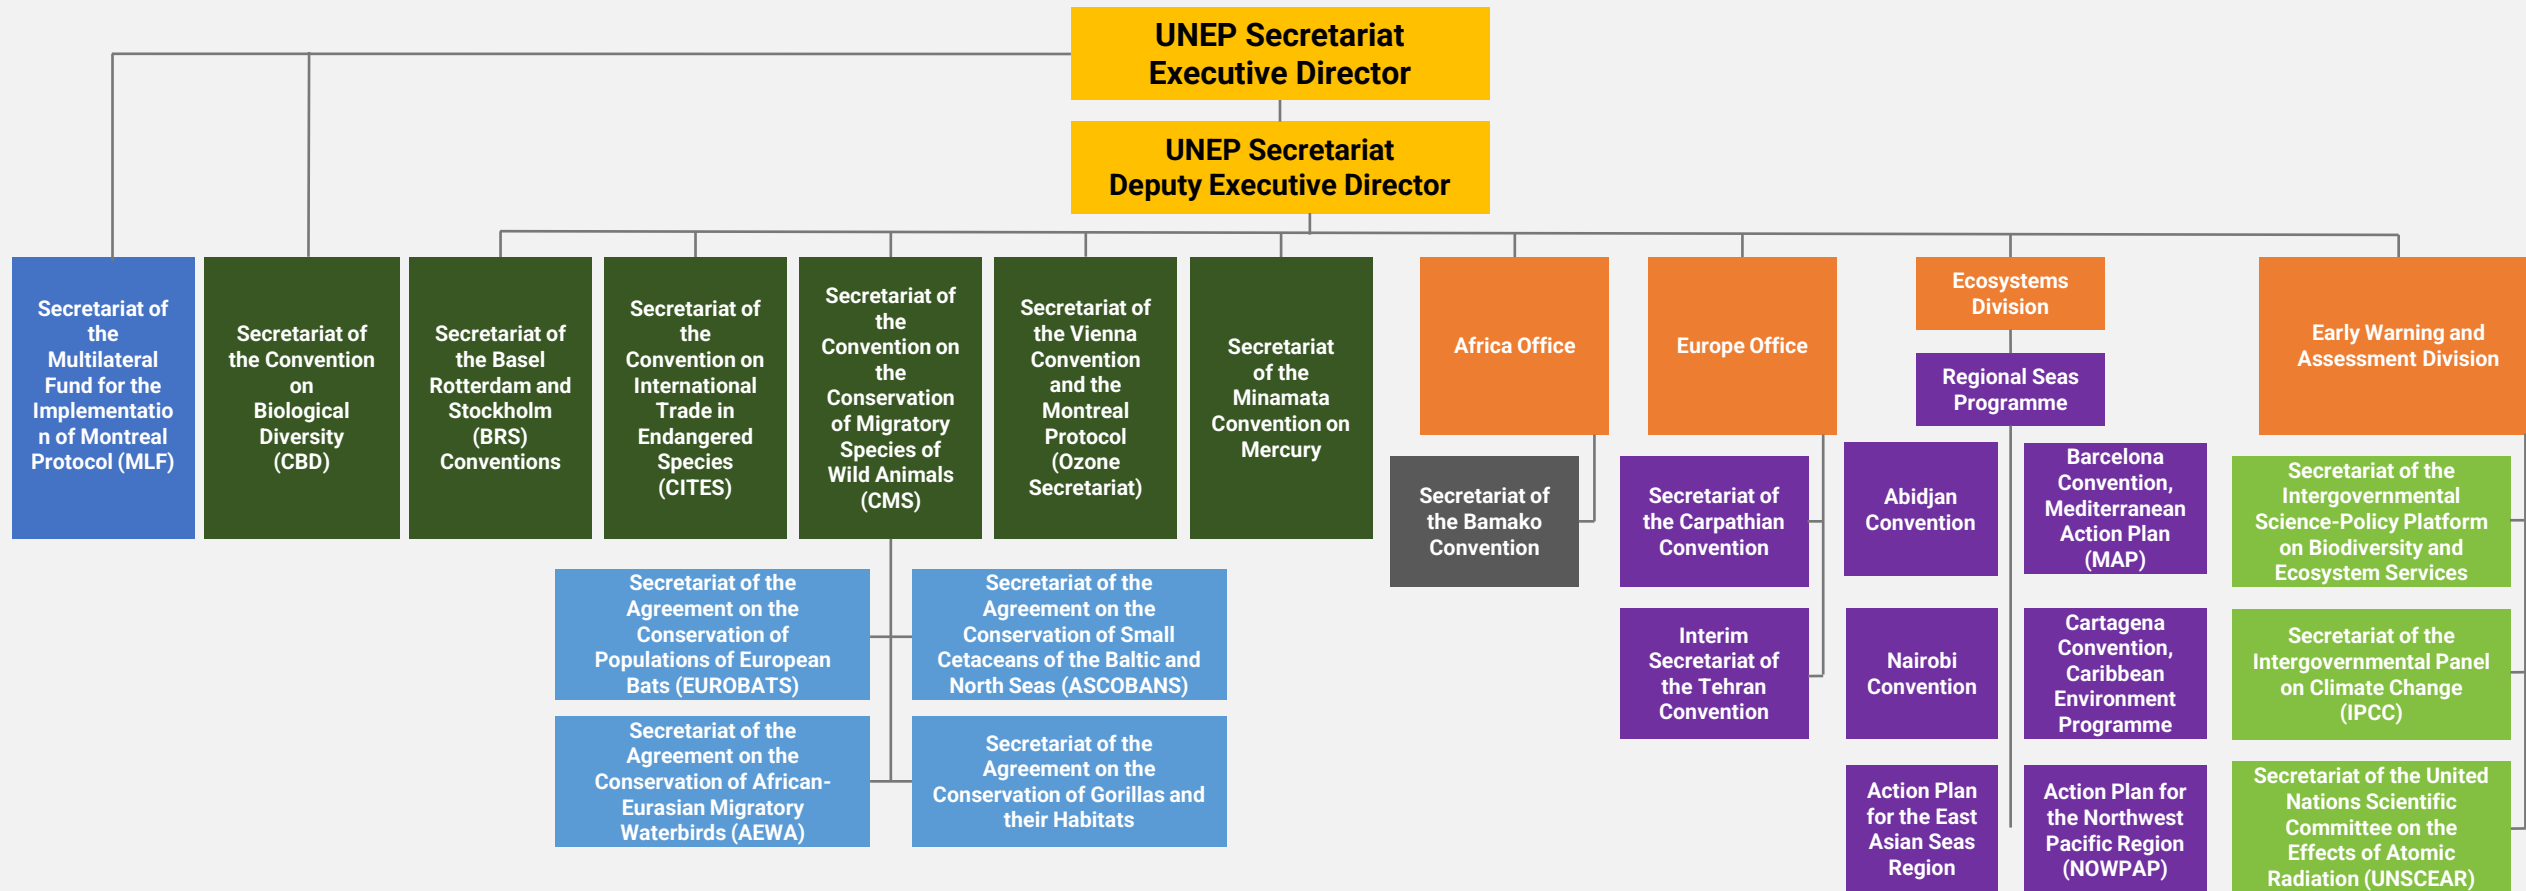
UNEP Secretariat Executive Director

UNEP Secretariat Deputy Executive Director

Secretariat of the Multilateral Fund for the Implementation of Montreal Protocol (MLF)

Secretariat of the Convention on Biological Diversity (CBD)

Secretariat of the Basel Rotterdam and Stockholm (BRS) Conventions

Secretariat of the Convention on International Trade in Endangered Species (CITES)

Secretariat of the Convention on the Conservation of Migratory Species of Wild Animals (CMS)

Secretariat of the Vienna Convention and the Montreal Protocol (Ozone Secretariat)

Secretariat of the Minamata Convention on Mercury

Africa Office

Europe Office

Ecosystems Division

Regional Seas Programme

Early Warning and Assessment Division

Secretariat of the Agreement on the Conservation of Populations of European Bats (EUROBATS)

Secretariat of the Agreement on the Conservation of Small Cetaceans of the Baltic and North Seas (ASCOBANS)

Secretariat of the Agreement on the Conservation of African-Eurasian Migratory Waterbirds (AEWA)

Secretariat of the Agreement on the Conservation of Gorillas and their Habitats

Secretariat of the Bamako Convention

Secretariat of the Carpathian Convention

Interim Secretariat of the Tehran Convention

Abidjan Convention

Barcelona Convention, Mediterranean Action Plan (MAP)

Nairobi Convention

Cartagena Convention, Caribbean Environment Programme

Action Plan for the East Asian Seas Region

Action Plan for the Northwest Pacific Region (NOWPAP)

Secretariat of the Intergovernmental Science-Policy Platform on Biodiversity and Ecosystem Services

Secretariat of the Intergovernmental Panel on Climate Change (IPCC)

Secretariat of the United Nations Scientific Committee on the Effects of Atomic Radiation (UNSCEAR)